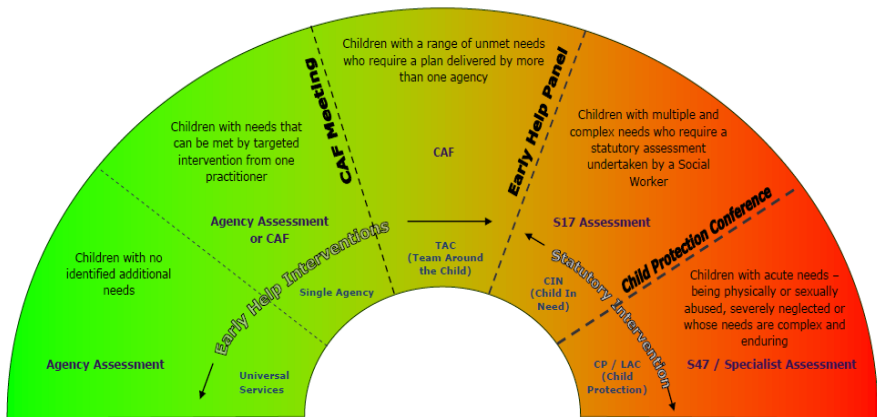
Children with a range of unmet needs who require a plan delivered by more than one agency

CAF Meeting

Early Help Panel

Children with needs that can be met by targeted intervention from one practitioner

CAF

Children with multiple and complex needs who require a statutory assessment undertaken by a Social Worker

Child Protection Conference

Agency Assessment or CAF

S17 Assessment

Children with no identified additional needs

Early Help Interventions

TAC (Team Around the Child)

Statutory Intervention

Children with acute needs – being physically or sexually abused, severely neglected or whose needs are complex and enduring

Single Agency

CIN (Child In Need)

Agency Assessment

Universal Services

CP / LAC (Child Protection)

S47 / Specialist Assessment